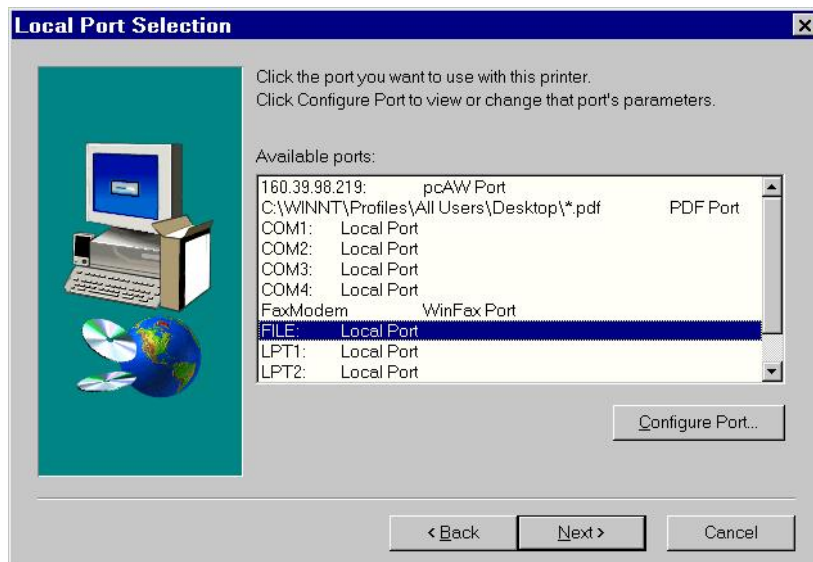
Local Port Selection

Click the port you want to use with this printer.
Click Configure Port to view or change that port's parameters.

Available ports:

| | |
|---|---|
| 160.39.98.219: | pcAW Port |
| C:\WINNT\Profiles\All Users\Desktop\*.pdf | PDF Port |
| COM1: | Local Port |
| COM2: | Local Port |
| COM3: | Local Port |
| COM4: | Local Port |
| FaxModem | WinFax Port |
| FILE: | Local Port |
| LPT1: | Local Port |
| LPT2: | Local Port |

Configure Port...

< Back
Next >
Cancel